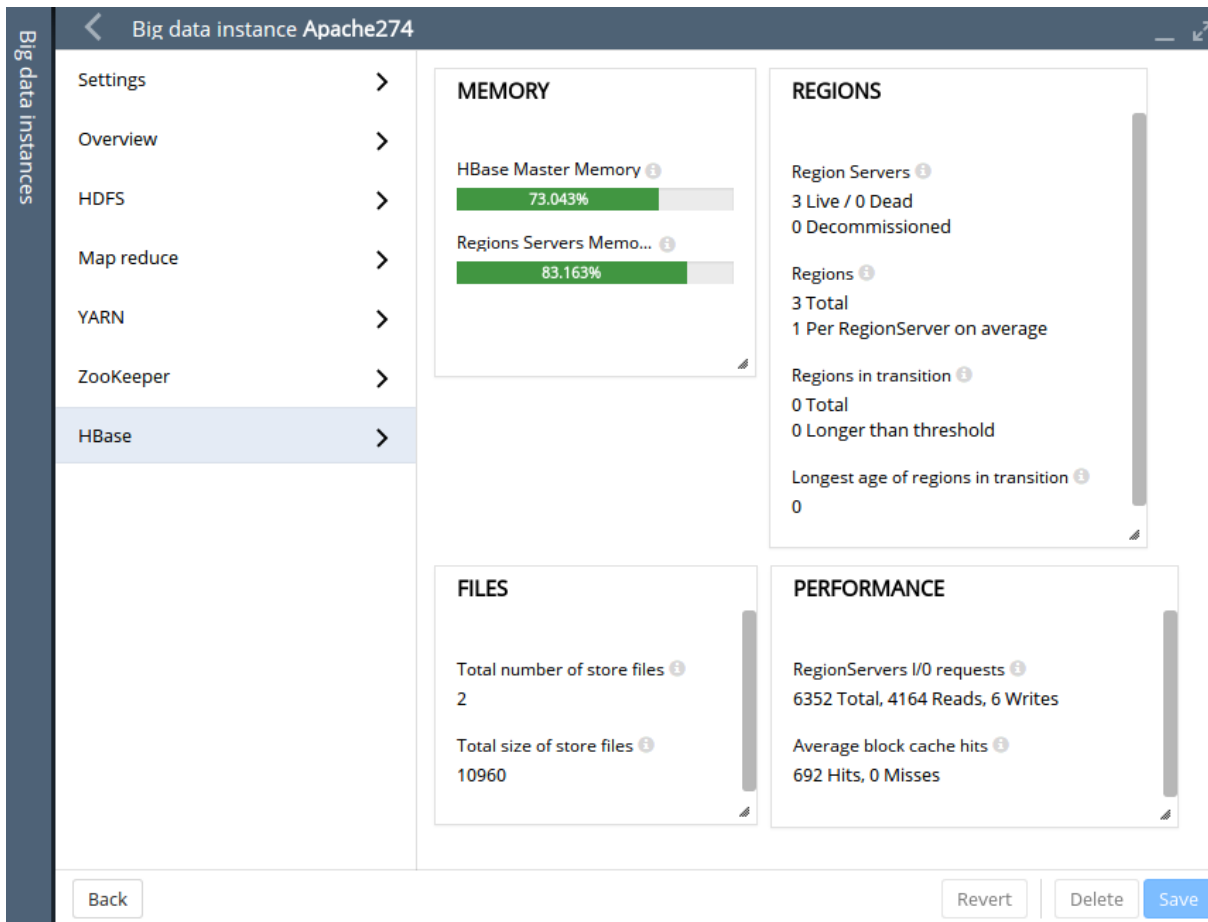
Big data instances

Big data instance Apache274

Settings
Overview
HDFS
Map reduce
YARN
ZooKeeper
HBase

MEMORY

HBase Master Memory
73.043%

Regions Servers Memo...
83.163%

REGIONS

Region Servers
3 Live / 0 Dead
0 Decommissioned

Regions
3 Total
1 Per RegionServer on average

Regions in transition
0 Total
0 Longer than threshold

Longest age of regions in transition
0

FILES

Total number of store files
2

Total size of store files
10960

PERFORMANCE

RegionServers I/0 requests
6352 Total, 4164 Reads, 6 Writes

Average block cache hits
692 Hits, 0 Misses

Back
Revert
Delete
Save